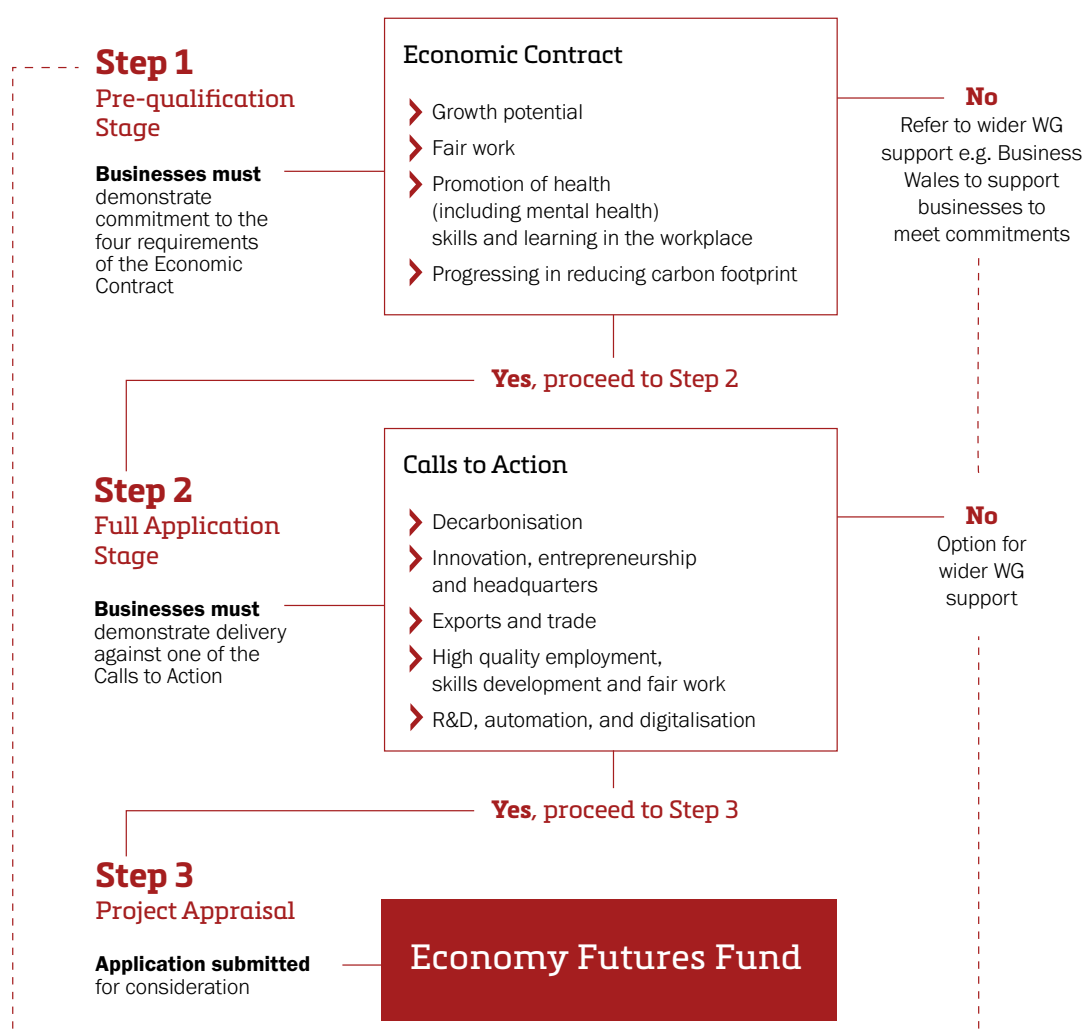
Step 1
Pre-qualification Stage

Businesses must demonstrate commitment to the four requirements of the Economic Contract

Economic Contract

Growth potential

Fair work

Promotion of health (including mental health) skills and learning in the workplace

Progressing in reducing carbon footprint

No
Refer to wider WG support e.g. Business Wales to support businesses to meet commitments

Yes, proceed to Step 2

Step 2
Full Application Stage

Businesses must demonstrate delivery against one of the Calls to Action

Calls to Action

Decarbonisation

Innovation, entrepreneurship and headquarters

Exports and trade

High quality employment, skills development and fair work

R&D, automation, and digitalisation

No
Option for wider WG support

Yes, proceed to Step 3

Step 3
Project Appraisal

Application submitted for consideration

Economy Futures Fund